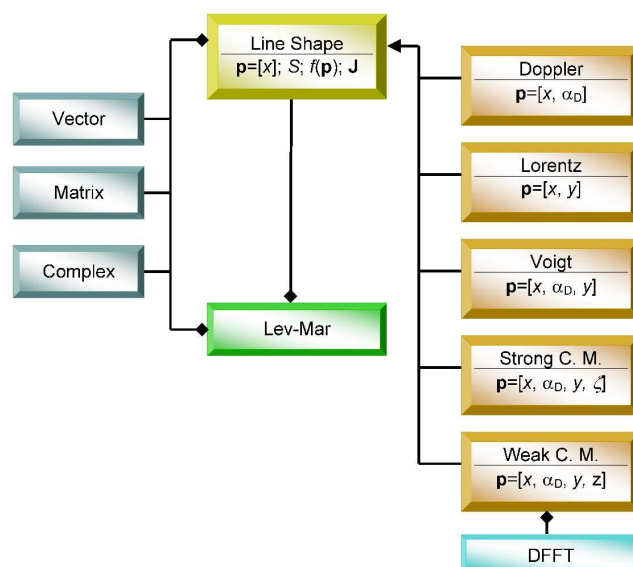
Line Shape
$\mathbf{p}=[x]$; $S$; $f(\mathbf{p})$; $\mathbf{J}$

Vector

Matrix

Complex

Lev-Mar

Doppler
$\mathbf{p}=[x, \alpha_D]$

Lorentz
$\mathbf{p}=[x, y]$

Voigt
$\mathbf{p}=[x, \alpha_D, y]$

Strong C. M.
$\mathbf{p}=[x, \alpha_D, y, \zeta]$

Weak C. M.
$\mathbf{p}=[x, \alpha_D, y, \mathbf{z}]$

DFFT